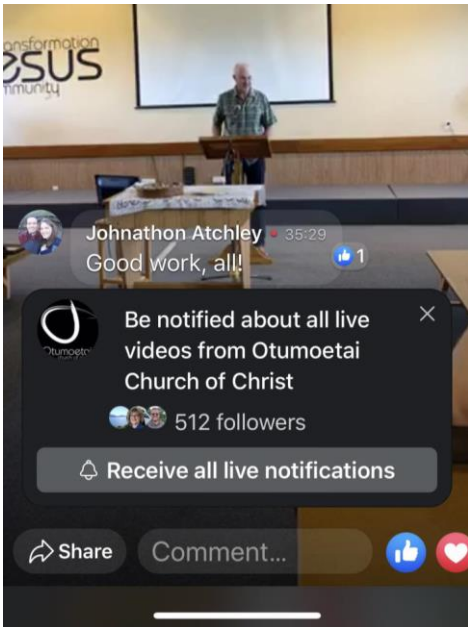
ansformation
esus
mmunity

Johnathon Atchley • 35:29
Good work, all!
1

Otumoetai

Be notified about all live videos from Otumoetai Church of Christ

512 followers

Receive all live notifications

Share

Comment...